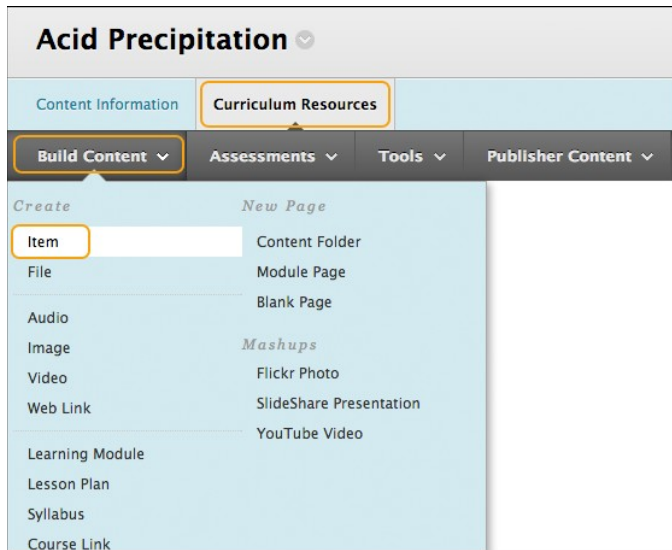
Acid Precipitation

Content Information
Curriculum Resources

Build Content
Assessments
Tools
Publisher Content

Create
Item
File
Audio
Image
Video
Web Link
Learning Module
Lesson Plan
Syllabus
Course Link

New Page
Content Folder
Module Page
Blank Page

Mashups
Flickr Photo
SlideShare Presentation
YouTube Video